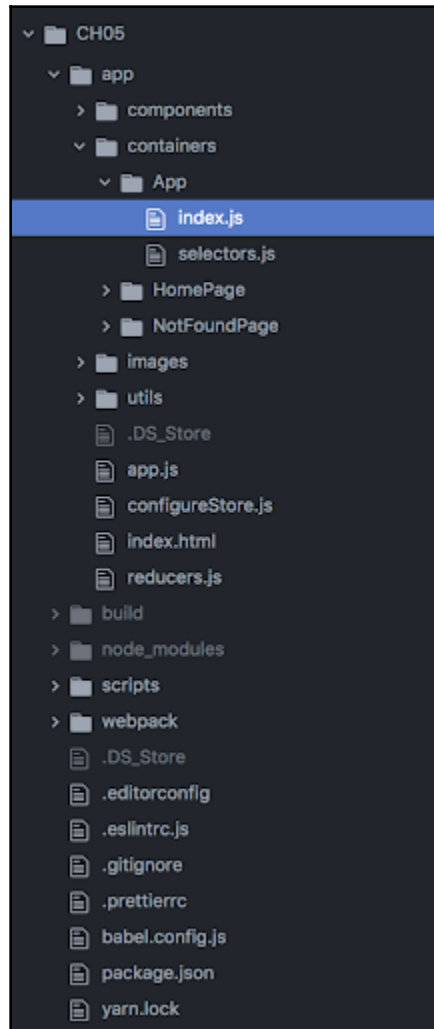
CH05
app
components
containers
App
index.js
selectors.js
HomePage
NotFoundPage
images
utils
.DS_Store
app.js
configureStore.js
index.html
reducers.js
build
node_modules
scripts
webpack
.DS_Store
.editorconfig
.eslintrc.js
.gitignore
.prettierrc
babel.config.js
package.json
yarn.lock